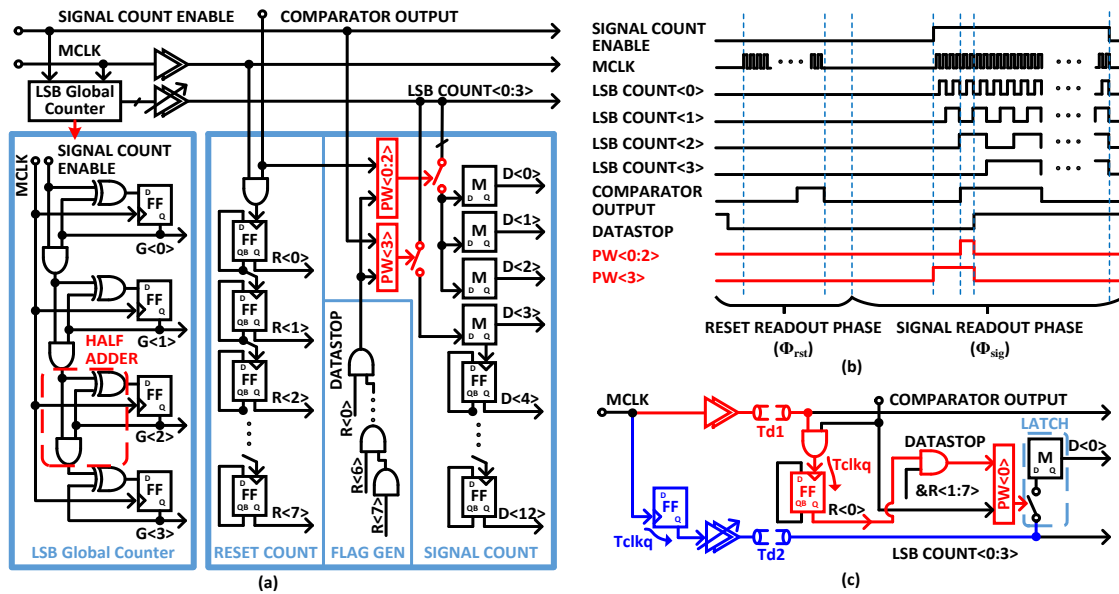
SIGNAL COUNT ENABLE
COMPARATOR OUTPUT
MCLK
LSB Global Counter
LSB COUNT<0:3>
MCLK
SIGNAL COUNT ENABLE
D FF
G<0>
D FF
G<1>
HALF ADDER
D FF
G<2>
D FF
G<3>
LSB Global Counter
D FF QB Q
R<0>
D FF QB Q
R<1>
D FF QB Q
R<2>
D FF QB Q
R<7>
RESET COUNT
PW<0:2>
PW<3>
DATASTOP
R<0>
R<6>
R<7>
FLAG GEN
M D Q
D<0>
M D Q
D<1>
M D Q
D<2>
M D Q
D<3>
D FF QB Q
D<4>
D FF QB Q
D<12>
SIGNAL COUNT
(a)

SIGNAL COUNT ENABLE
MCLK
LSB COUNT<0>
LSB COUNT<1>
LSB COUNT<2>
LSB COUNT<3>
COMPARATOR OUTPUT
DATASTOP
PW<0:2>
PW<3>
RESET READOUT PHASE
($\Phi_{rst}$)
SIGNAL READOUT PHASE
($\Phi_{sig}$)
(b)

MCLK
Td1
COMPARATOR OUTPUT
LATCH
Tclkq
DATASTOP
D<0>
M
D FF QB Q
R<0>
&R<1:7>
PW<0>
D FF Q
Tclkq
Td2
LSB COUNT<0:3>
(c)